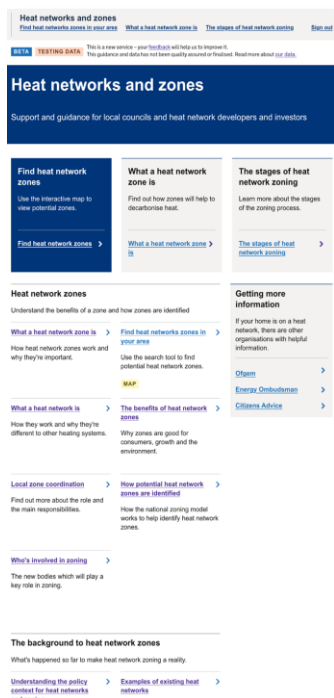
Heat networks and zones

Find heat networks zones in your area What a heat network zone is The stages of heat network zoning Sign out

BETA TESTING DATA This is a new service – your feedback will help us to improve it. This guidance and data has not been quality assured or finalised. Read more about our data.

Heat networks and zones

Support and guidance for local councils and heat network developers and investors

Find heat network zones

Use the interactive map to view potential zones.

Find heat network zones

What a heat network zone is

Find out how zones will help to decarbonise heat.

What a heat network zone is

The stages of heat network zoning

Learn more about the stages of the zoning process.

The stages of heat network zoning

Heat network zones

Understand the benefits of a zone and how zones are identified

What a heat network zone is

How heat network zones work and why they're important.

Find heat networks zones in your area

Use the search tool to find potential heat network zones.

MAP

What a heat network is

How they work and why they're different to other heating systems.

The benefits of heat network zones

Why zones are good for consumers, growth and the environment.

Local zone coordination

Find out more about the role and the main responsibilities.

How potential heat network zones are identified

How the national zoning model works to help identify heat network zones.

Who's involved in zoning

The new bodies which will play a key role in zoning.

Getting more information

If your home is on a heat network, there are other organisations with helpful information.

Ofgem

Energy Ombudsman

Citizens Advice

The background to heat network zones

What's happened so far to make heat network zoning a reality.

Understanding the policy context for heat networks

Examples of existing heat networks